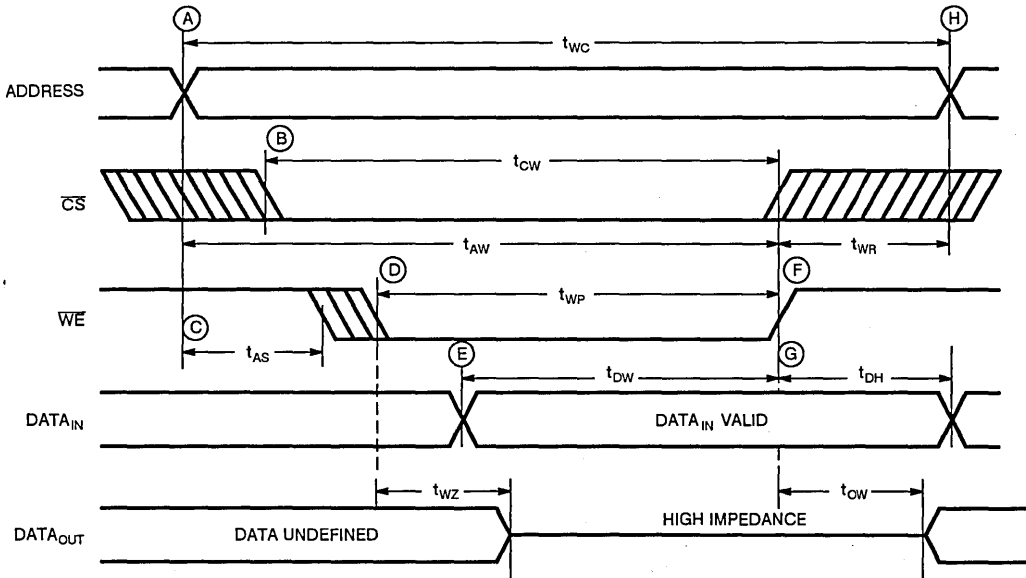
A
H
$t_{WC}$
ADDRESS
B
$t_{CW}$
$\overline{CS}$
$t_{AW}$
$t_{WR}$
D
F
$t_{WP}$
$\overline{WE}$
C
$t_{AS}$
E
G
$t_{DW}$
$t_{DH}$
$DATA_{IN}$
$DATA_{IN}$ VALID
$t_{WZ}$
$t_{OW}$
$DATA_{OUT}$
DATA UNDEFINED
HIGH IMPEDANCE